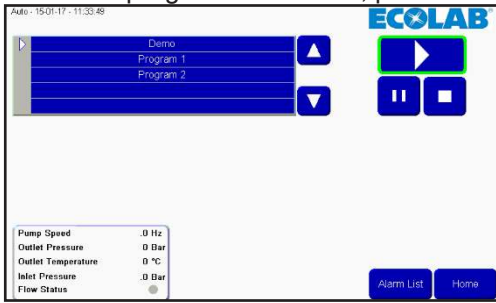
Auto - 15-01-17 - 11:33:49

ECOLAB

Demo
Program 1
Program 2

| Pump Speed | .0 Hz |
|---|---|
| Outlet Pressure | 0 Bar |
| Outlet Temperature | 0 °C |
| Inlet Pressure | .0 Bar |
| Flow Status | |

Alarm List

Home